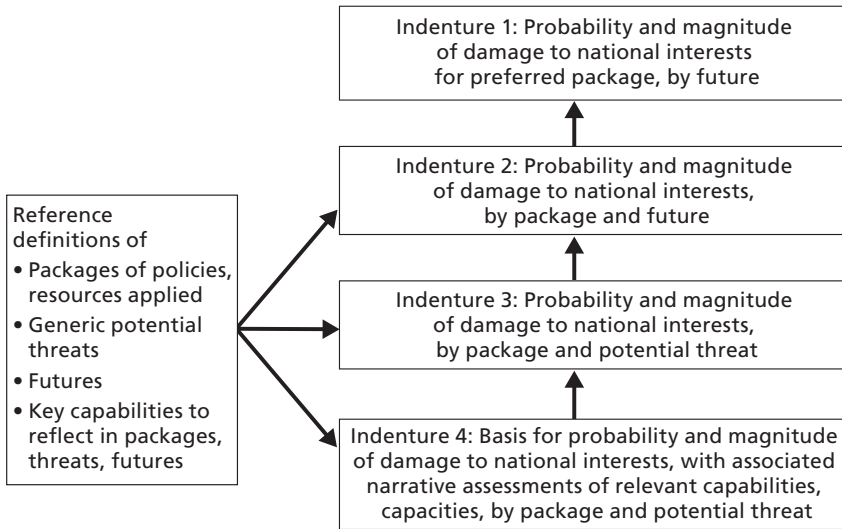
Indenture 1: Probability and magnitude of damage to national interests for preferred package, by future

Indenture 2: Probability and magnitude of damage to national interests, by package and future

Indenture 3: Probability and magnitude of damage to national interests, by package and potential threat

Indenture 4: Basis for probability and magnitude of damage to national interests, with associated narrative assessments of relevant capabilities, capacities, by package and potential threat

Reference definitions of
• Packages of policies, resources applied
• Generic potential threats
• Futures
• Key capabilities to reflect in packages, threats, futures